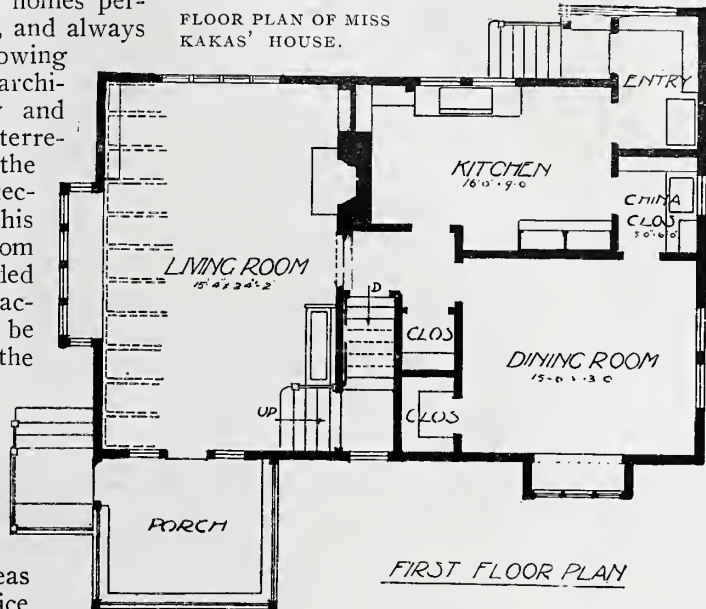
homes per-, and always owing archi- y and terre- the ec- his om led ac- be the

eas ice

FLOOR PLAN OF MISS KAKAS' HOUSE.

ENTRY

KITCHEN
16'0"·9'0

CHINA CLOS
3'0"·6'0"

LIVING ROOM
15'4"·24'2

D

CLOS

DINING ROOM
15'0"·13'0

UP

CLOS

PORCH

FIRST FLOOR PLAN